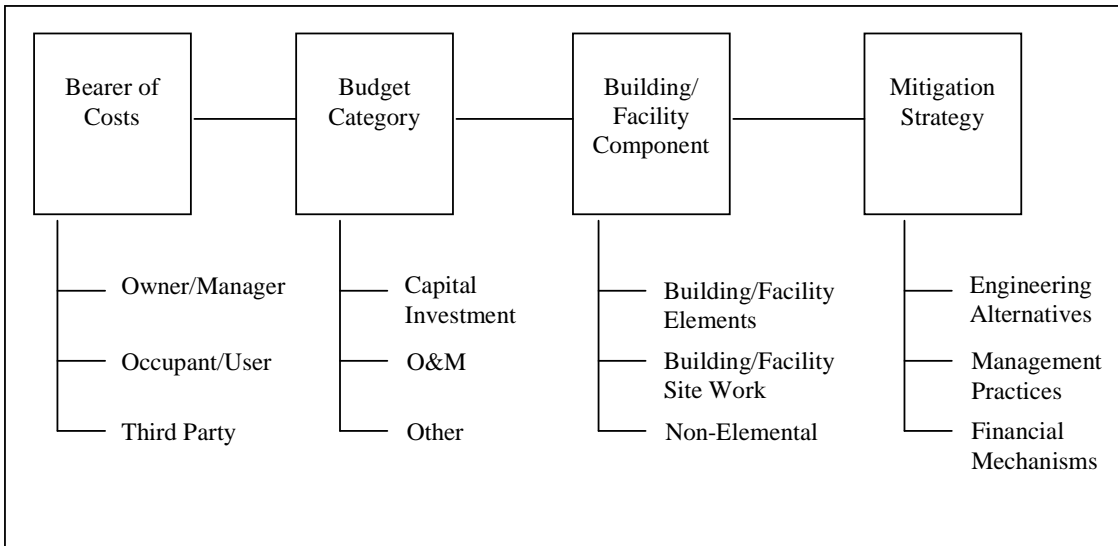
Bearer of Costs

Budget Category

Building/ Facility Component

Mitigation Strategy

Owner/Manager

Occupant/User

Third Party

Capital Investment

O&M

Other

Building/Facility Elements

Building/Facility Site Work

Non-Elemental

Engineering Alternatives

Management Practices

Financial Mechanisms